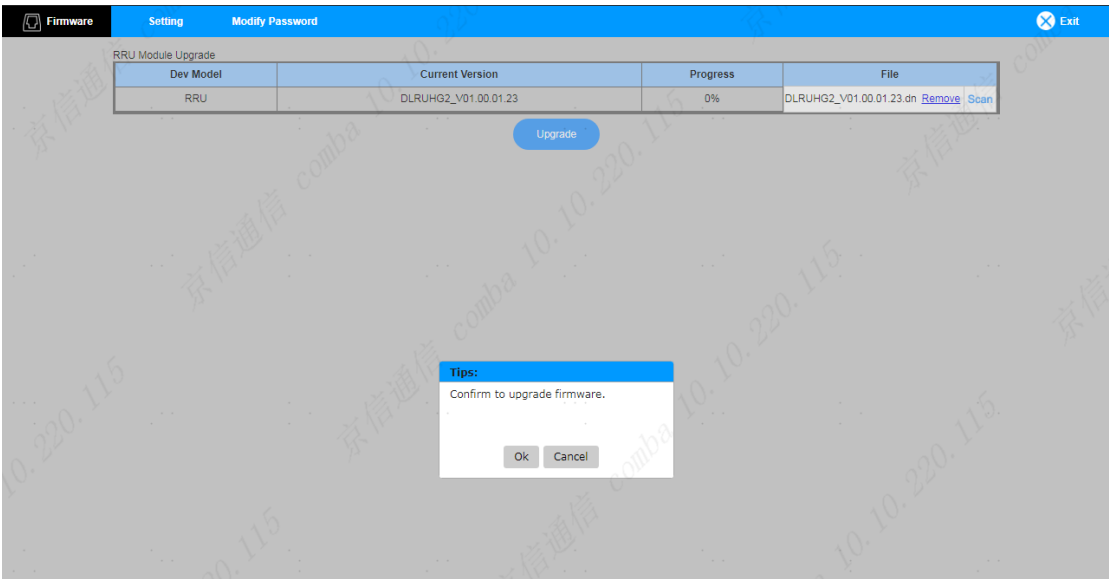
Firmware Setting Modify Password Exit

RRU Module Upgrade

| Dev Model | Current Version | Progress | File |
|---|---|---|---|
| RRU | DLRUHG2_V01.00.01.23 | 0% | DLRUHG2_V01.00.01.23.dn Remove Scan |

Upgrade

Tips:

Confirm to upgrade firmware.

Ok Cancel

京信通信 comba 10.10.220.115